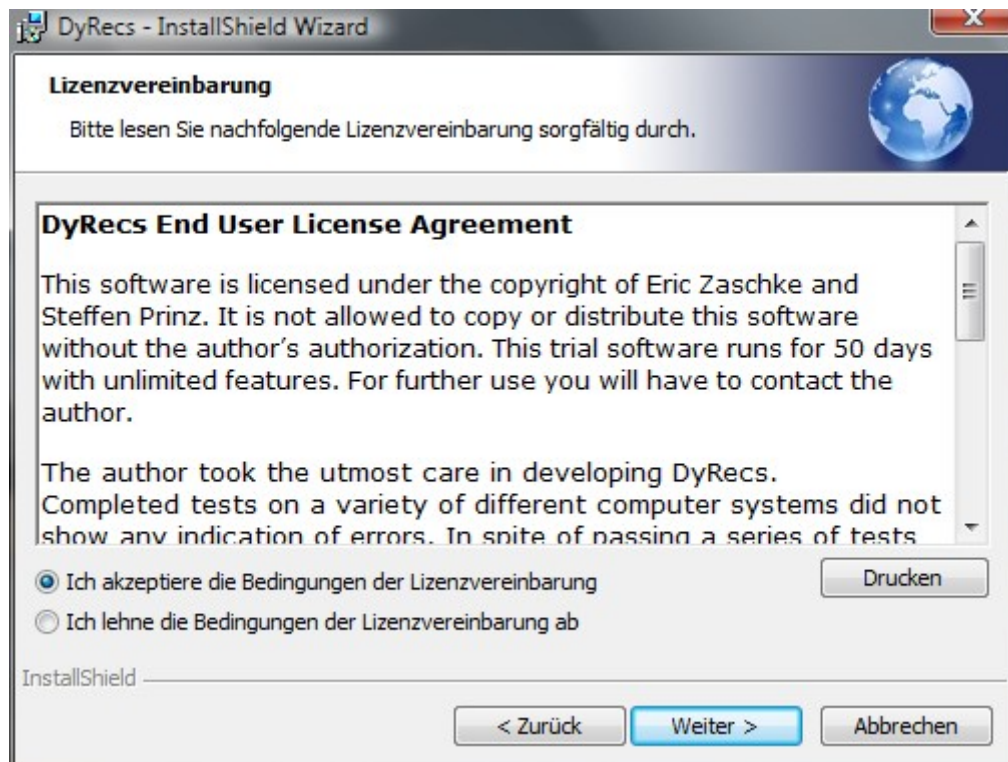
DyRecs - InstallShield Wizard

Lizenzvereinbarung

Bitte lesen Sie nachfolgende Lizenzvereinbarung sorgfältig durch.

DyRecs End User License Agreement

This software is licensed under the copyright of Eric Zaschke and Steffen Prinz. It is not allowed to copy or distribute this software without the author's authorization. This trial software runs for 50 days with unlimited features. For further use you will have to contact the author.

The author took the utmost care in developing DyRecs. Completed tests on a variety of different computer systems did not show any indication of errors. In spite of passing a series of tests

Ich akzeptiere die Bedingungen der Lizenzvereinbarung

Drucken

Ich lehne die Bedingungen der Lizenzvereinbarung ab

InstallShield

< Zurück

Weiter >

Abbrechen